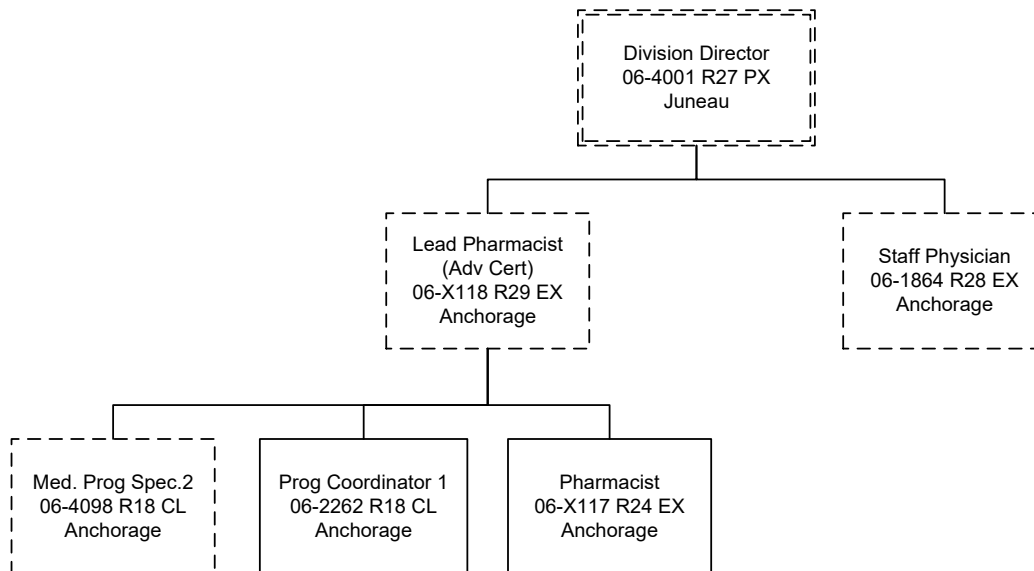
Division Director
06-4001 R27 PX
Juneau

Lead Pharmacist
(Adv Cert)
06-X118 R29 EX
Anchorage

Staff Physician
06-1864 R28 EX
Anchorage

Med. Prog Spec.2
06-4098 R18 CL
Anchorage

Prog Coordinator 1
06-2262 R18 CL
Anchorage

Pharmacist
06-X117 R24 EX
Anchorage